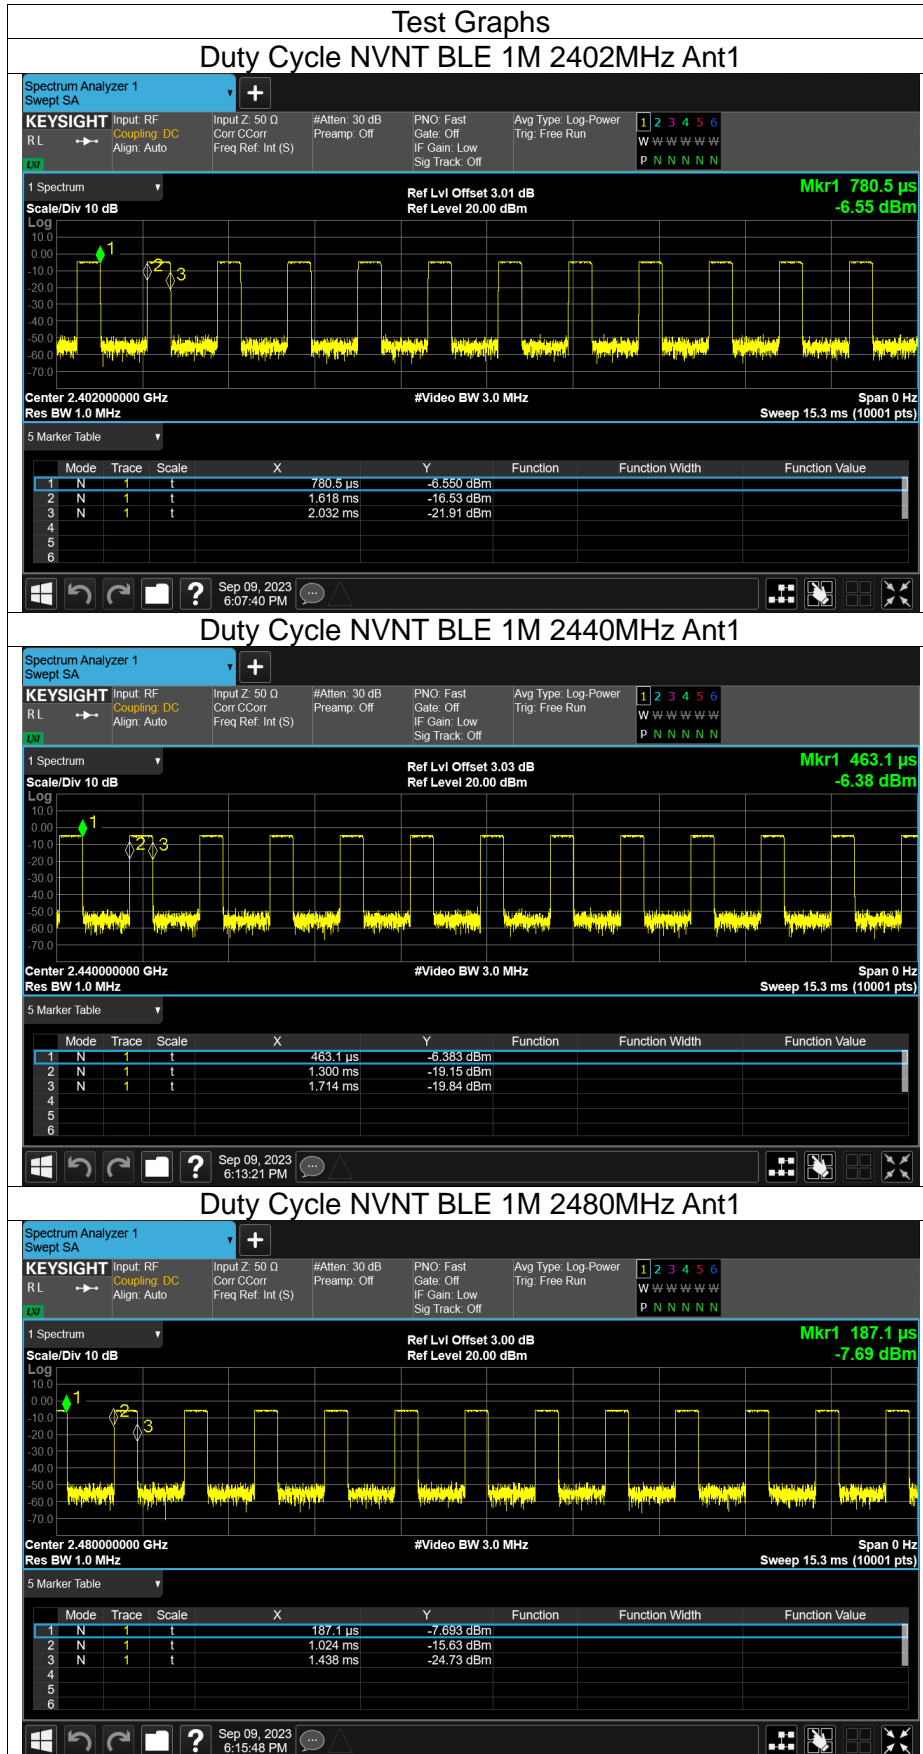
Test Graphs

Duty Cycle NVNT BLE 1M 2402MHz Ant1

Spectrum Analyzer 1
Swept SA

KEYSIGHT Input: RF Coupling: DC Align: Auto
RL
LXI
Input Z: 50 Ω Corr CCorr Freq Ref: Int (S)
#Atten: 30 dB Preamp: Off
PNO: Fast Gate: Off IF Gain: Low Sig Track: Off
Avg Type: Log-Power Trig: Free Run
1 2 3 4 5 6
W W W W W W
P N N N N N

1 Spectrum
Scale/Div 10 dB
Ref Lvl Offset 3.01 dB
Ref Level 20.00 dBm
Mkr1 780.5 µs
-6.55 dBm
Log
10.0
0.00
-10.0
-20.0
-30.0
-40.0
-50.0
-60.0
-70.0
1 2 3
Center 2.402000000 GHz
Res BW 1.0 MHz
#Video BW 3.0 MHz
Span 0 Hz
Sweep 15.3 ms (10001 pts)

5 Marker Table

| | Mode | Trace | Scale | X | Y | Function | Function Width | Function Value |
|---|---|---|---|---|---|---|---|---|
| 1 | N | 1 | t | 780.5 µs | -6.550 dBm | | | |
| 2 | N | 1 | t | 1.618 ms | -16.53 dBm | | | |
| 3 | N | 1 | t | 2.032 ms | -21.91 dBm | | | |
| 4 | | | | | | | | |
| 5 | | | | | | | | |
| 6 | | | | | | | | |

Sep 09, 2023
6:07:40 PM

Duty Cycle NVNT BLE 1M 2440MHz Ant1

Spectrum Analyzer 1
Swept SA

KEYSIGHT Input: RF Coupling: DC Align: Auto
RL
LXI
Input Z: 50 Ω Corr CCorr Freq Ref: Int (S)
#Atten: 30 dB Preamp: Off
PNO: Fast Gate: Off IF Gain: Low Sig Track: Off
Avg Type: Log-Power Trig: Free Run
1 2 3 4 5 6
W W W W W W
P N N N N N

1 Spectrum
Scale/Div 10 dB
Ref Lvl Offset 3.03 dB
Ref Level 20.00 dBm
Mkr1 463.1 µs
-6.38 dBm
Log
10.0
0.00
-10.0
-20.0
-30.0
-40.0
-50.0
-60.0
-70.0
1 2 3
Center 2.440000000 GHz
Res BW 1.0 MHz
#Video BW 3.0 MHz
Span 0 Hz
Sweep 15.3 ms (10001 pts)

5 Marker Table

| | Mode | Trace | Scale | X | Y | Function | Function Width | Function Value |
|---|---|---|---|---|---|---|---|---|
| 1 | N | 1 | t | 463.1 µs | -6.383 dBm | | | |
| 2 | N | 1 | t | 1.300 ms | -19.15 dBm | | | |
| 3 | N | 1 | t | 1.714 ms | -19.84 dBm | | | |
| 4 | | | | | | | | |
| 5 | | | | | | | | |
| 6 | | | | | | | | |

Sep 09, 2023
6:13:21 PM

Duty Cycle NVNT BLE 1M 2480MHz Ant1

Spectrum Analyzer 1
Swept SA

KEYSIGHT Input: RF Coupling: DC Align: Auto
RL
LXI
Input Z: 50 Ω Corr CCorr Freq Ref: Int (S)
#Atten: 30 dB Preamp: Off
PNO: Fast Gate: Off IF Gain: Low Sig Track: Off
Avg Type: Log-Power Trig: Free Run
1 2 3 4 5 6
W W W W W W
P N N N N N

1 Spectrum
Scale/Div 10 dB
Ref Lvl Offset 3.00 dB
Ref Level 20.00 dBm
Mkr1 187.1 µs
-7.69 dBm
Log
10.0
0.00
-10.0
-20.0
-30.0
-40.0
-50.0
-60.0
-70.0
1 2 3
Center 2.480000000 GHz
Res BW 1.0 MHz
#Video BW 3.0 MHz
Span 0 Hz
Sweep 15.3 ms (10001 pts)

5 Marker Table

| | Mode | Trace | Scale | X | Y | Function | Function Width | Function Value |
|---|---|---|---|---|---|---|---|---|
| 1 | N | 1 | t | 187.1 µs | -7.693 dBm | | | |
| 2 | N | 1 | t | 1.024 ms | -15.63 dBm | | | |
| 3 | N | 1 | t | 1.438 ms | -24.73 dBm | | | |
| 4 | | | | | | | | |
| 5 | | | | | | | | |
| 6 | | | | | | | | |

Sep 09, 2023
6:15:48 PM